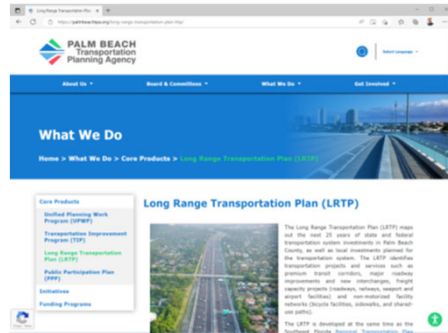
Long Range Transportation Plan

https://palmbeachtpa.org/long-range-transportation-plan-lrtp/

PALM BEACH Transportation Planning Agency

Select Language

About Us
Board & Committees
What We Do
Get Involved

What We Do

Home > What We Do > Core Products > Long Range Transportation Plan (LRTP)

Core Products

Unified Planning Work Program (UPWP)

Transportation Improvement Program (TIP)

Long Range Transportation Plan (LRTP)

Public Participation Plan (PPP)

Initiatives

Funding Programs

Long Range Transportation Plan (LRTP)

The Long Range Transportation Plan (LRTP) maps out the next 25 years of state and federal transportation system investments in Palm Beach County, as well as local investments planned for the transportation system. The LRTP identifies transportation projects and services such as premium transit corridors, major roadway improvements and new interchanges, freight capacity projects (roadways, railways, seaport and airport facilities) and non-motorized facility networks (bicycle facilities, sidewalks, and shared-use paths).

The LRTP is developed at the same time as the Southeast Florida Regional Transportation Plan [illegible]